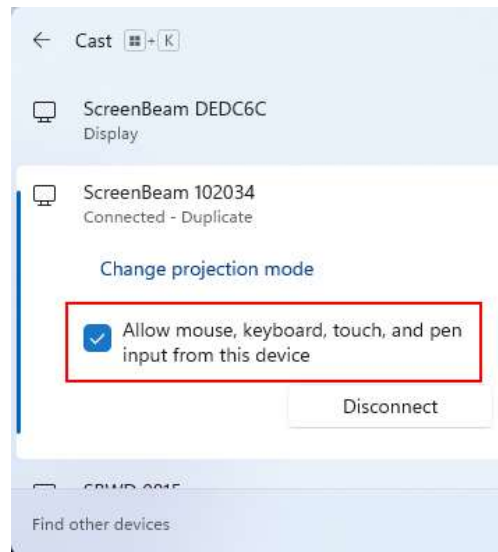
← Cast ⊞ + K

ScreenBeam DEDC6C
Display

ScreenBeam 102034
Connected - Duplicate

Change projection mode

Allow mouse, keyboard, touch, and pen input from this device

Disconnect

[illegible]

Find other devices